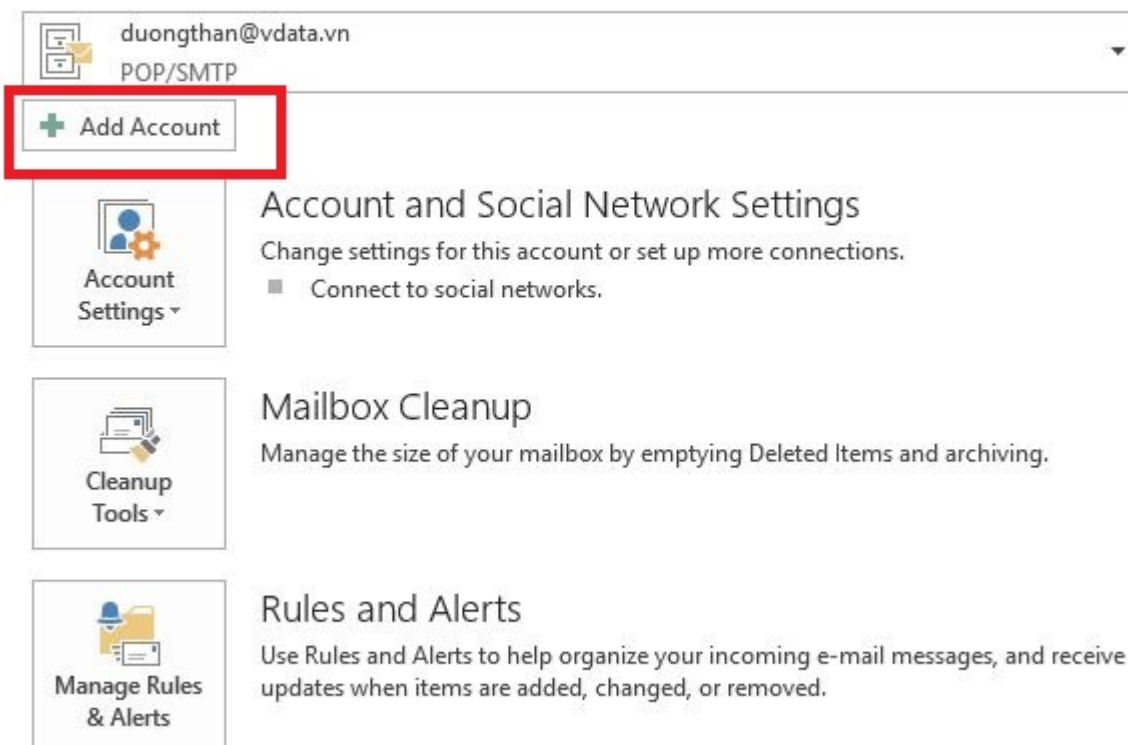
duongthan@vdata.vn
POP/SMTP

Add Account

Account Settings

Account and Social Network Settings

Change settings for this account or set up more connections.

Connect to social networks.

Cleanup Tools

Mailbox Cleanup

Manage the size of your mailbox by emptying Deleted Items and archiving.

Manage Rules & Alerts

Rules and Alerts

Use Rules and Alerts to help organize your incoming e-mail messages, and receive updates when items are added, changed, or removed.